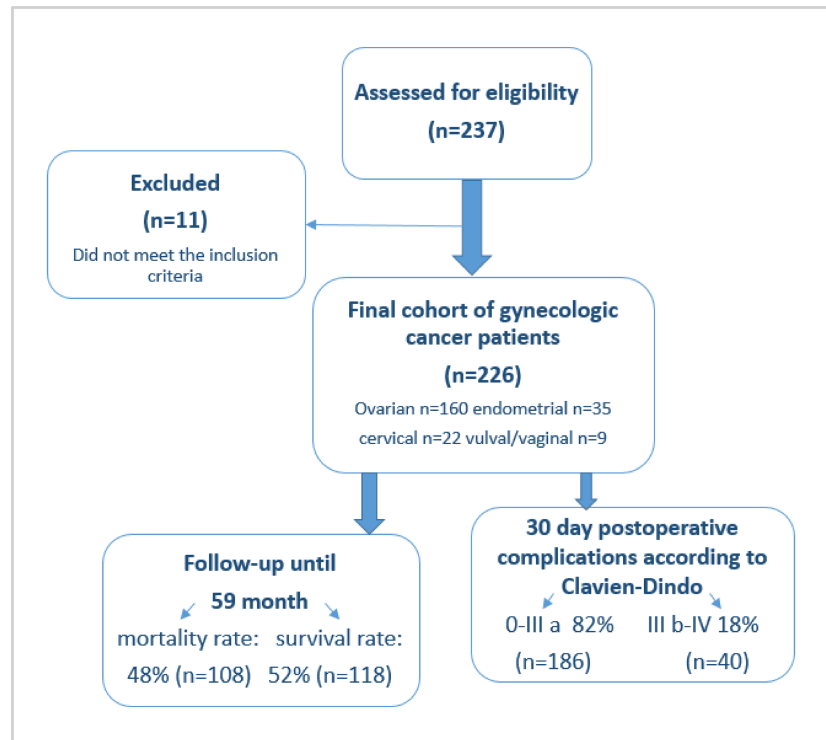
Assessed for eligibility

(n=237)

Excluded

(n=11)

Did not meet the inclusion criteria

Final cohort of gynecologic cancer patients

(n=226)

Ovarian n=160 endometrial n=35

cervical n=22 vulval/vaginal n=9

Follow-up until

59 month

mortality rate: 48% (n=108)

survival rate: 52% (n=118)

30 day postoperative complications according to Clavien-Dindo

0-III a 82% (n=186)

III b-IV 18% (n=40)